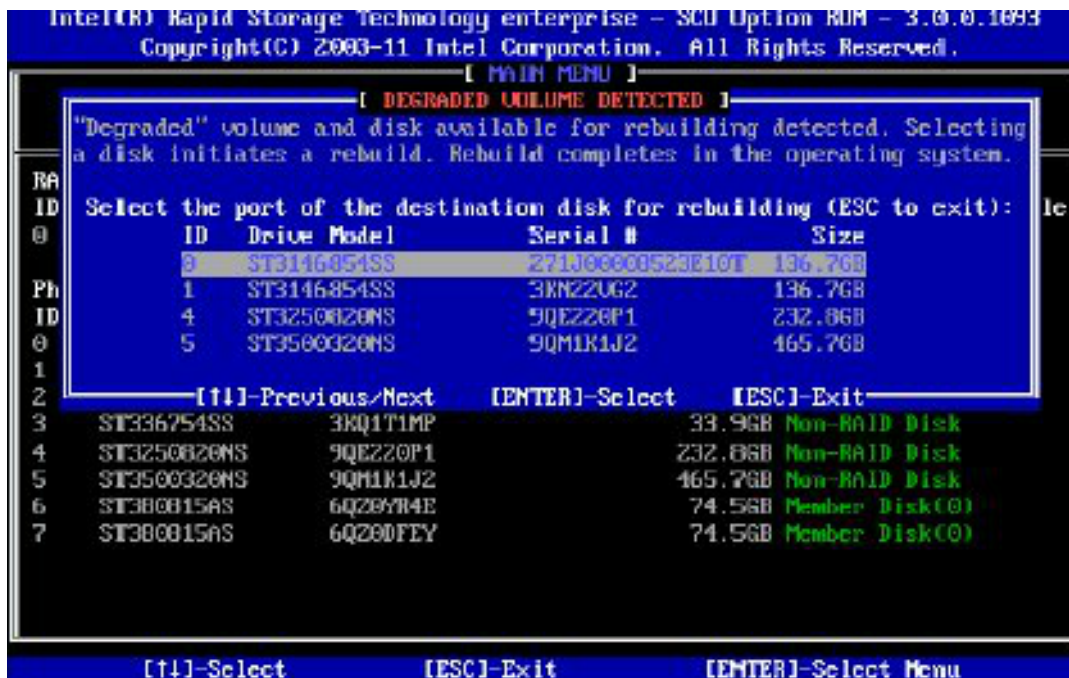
Intel(R) Rapid Storage Technology enterprise - SCU Option ROM - 3.0.0.1093
Copyright(C) 2003-11 Intel Corporation. All Rights Reserved.

[ MAIN MENU ]

[ DEGRADED VOLUME DETECTED ]

"Degraded" volume and disk available for rebuilding detected. Selecting a disk initiates a rebuild. Rebuild completes in the operating system.

RA
ID
0

Select the port of the destination disk for rebuilding (ESC to exit):

le

| ID | Drive Model | Serial # | Size |
|---|---|---|---|
| 0 | ST3146854SS | Z71J0000052JE10T | 136.7GB |
| 1 | ST3146854SS | 3KN22VG2 | 136.7GB |
| 4 | ST3250820NS | 9QEZ20P1 | 232.8GB |
| 5 | ST3500320NS | 9QM1K1J2 | 465.7GB |

Ph
ID
0
1
2

[↑↓]-Previous/Next [ENTER]-Select [ESC]-Exit

| 3 | ST336754SS | 3KQ1T1MP | 33.9GB | Non-RAID Disk |
|---|---|---|---|---|
| 4 | ST3250820NS | 9QEZ20P1 | 232.8GB | Non-RAID Disk |
| 5 | ST3500320NS | 9QM1K1J2 | 465.7GB | Non-RAID Disk |
| 6 | ST380815AS | 6QZ0YR4E | 74.5GB | Member Disk(0) |
| 7 | ST380815AS | 6QZ0DFEY | 74.5GB | Member Disk(0) |

[↑↓]-Select [ESC]-Exit [ENTER]-Select Menu